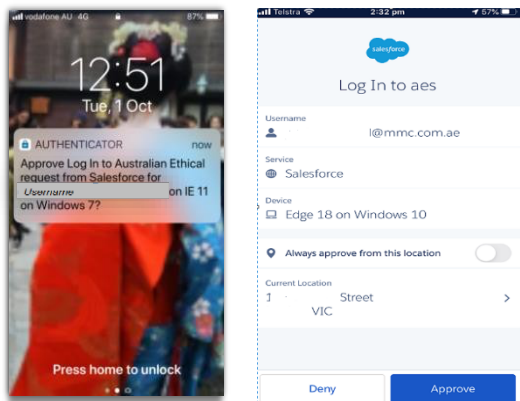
vodafone AU 4G 87%

12:51
Tue, 1 Oct

AUTHENTICATOR now
Approve Log In to Australian Ethical request from Salesforce for Username on IE 11 on Windows 7?

Press home to unlock

Telstra 2:32 pm 57%

salesforce

Log In to aes

Username
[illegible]l@mmc.com.ae

Service
Salesforce

Device
Edge 18 on Windows 10

Always approve from this location

Current Location
1 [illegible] Street
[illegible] VIC

Deny
Approve